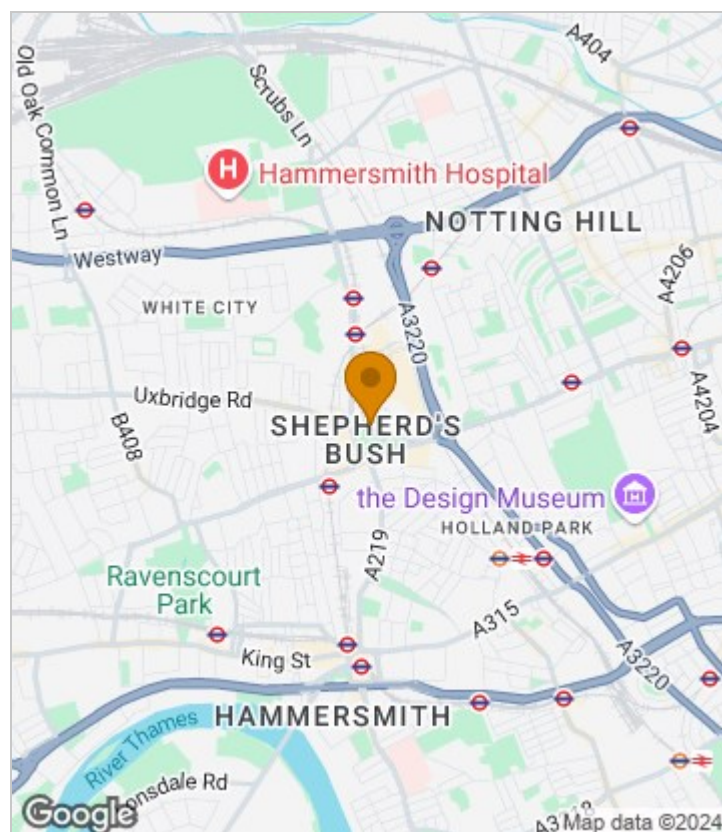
A404
Old Oak Common Ln
Scrubs Ln
Hammersmith Hospital
NOTTING HILL
Westway
A4206
WHITE CITY
A3220
Uxbridge Rd
A4204
B408
SHEPHERD'S BUSH
the Design Museum
HOLLAND PARK
A219
Ravenscourt Park
A315
A3220
King St
HAMMERSMITH
River Thames
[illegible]nsdale Rd
Google
A3 Map data ©2024